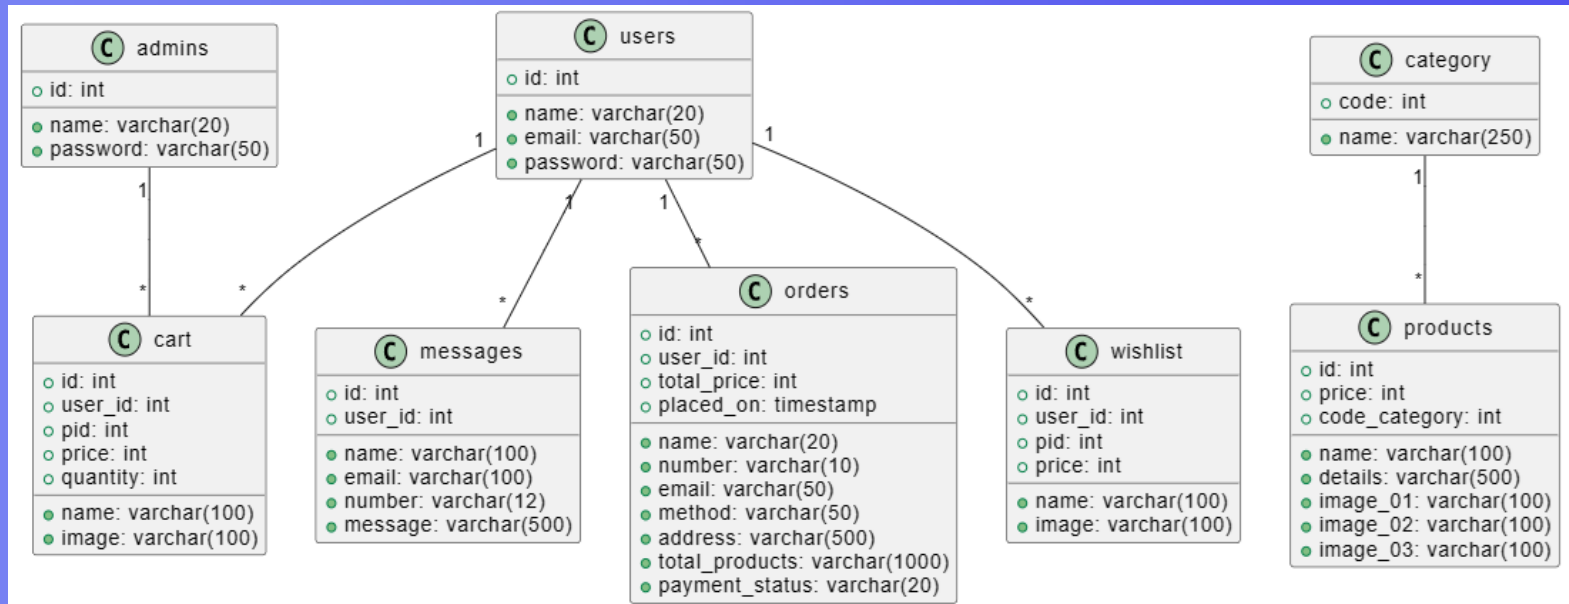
C admins
id: int
name: varchar(20)
password: varchar(50)

C users
id: int
name: varchar(20)
email: varchar(50)
password: varchar(50)

C category
code: int
name: varchar(250)

1
1
1
1
1
1
*
*
*
*
*
*

C cart
id: int
user_id: int
pid: int
price: int
quantity: int
name: varchar(100)
image: varchar(100)

C messages
id: int
user_id: int
name: varchar(100)
email: varchar(100)
number: varchar(12)
message: varchar(500)

C orders
id: int
user_id: int
total_price: int
placed_on: timestamp
name: varchar(20)
number: varchar(10)
email: varchar(50)
method: varchar(50)
address: varchar(500)
total_products: varchar(1000)
payment_status: varchar(20)

C wishlist
id: int
user_id: int
pid: int
price: int
name: varchar(100)
image: varchar(100)

C products
id: int
price: int
code_category: int
name: varchar(100)
details: varchar(500)
image_01: varchar(100)
image_02: varchar(100)
image_03: varchar(100)